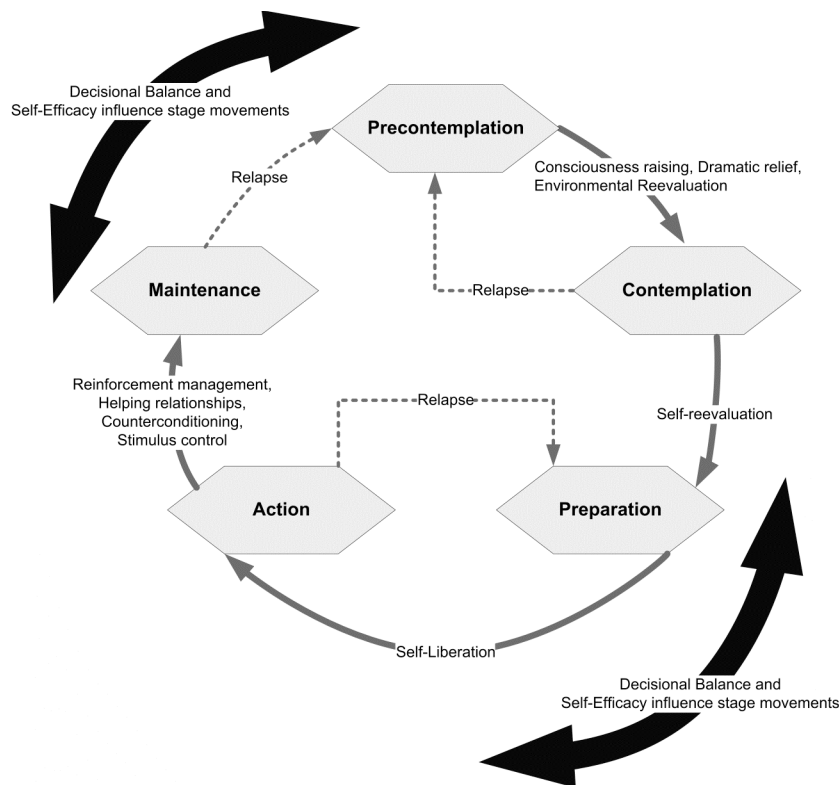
Decisional Balance and Self-Efficacy influence stage movements

Precontemplation

Relapse

Consciousness raising, Dramatic relief, Environmental Reevaluation

Maintenance

Relapse

Contemplation

Reinforcement management, Helping relationships, Counterconditioning, Stimulus control

Relapse

Self-reevaluation

Action

Preparation

Self-Liberation

Decisional Balance and Self-Efficacy influence stage movements